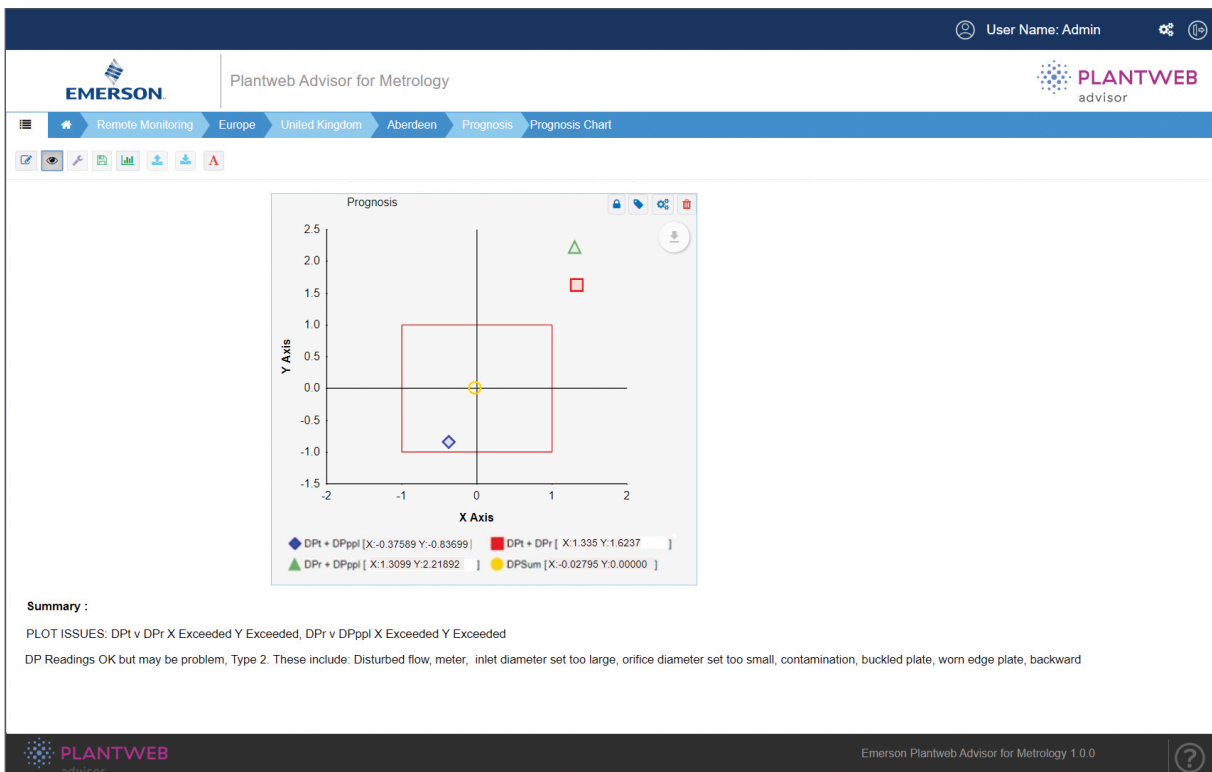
User Name: Admin

EMERSON.

Plantweb Advisor for Metrology

PLANTWEB advisor

Remote Monitoring Europe United Kingdom Aberdeen Prognosis Prognosis Chart

A

Prognosis

2.5
2.0
1.5
1.0
0.5
0.0
-0.5
-1.0
-1.5

Y Axis

-2 -1 0 1 2

X Axis

DPt + DPppl [X:-0.37589 Y:-0.83699]
DPt + DPr [ X:1.335 Y:1.6237 ]
DPr + DPppl [ X:1.3099 Y:2.21892 ]
DPSum [X:-0.02795 Y:0.00000 ]

Summary :

PLOT ISSUES: DPt v DPr X Exceeded Y Exceeded, DPr v DPppl X Exceeded Y Exceeded

DP Readings OK but may be problem, Type 2. These include: Disturbed flow, meter, inlet diameter set too large, orifice diameter set too small, contamination, buckled plate, worn edge plate, backward

PLANTWEB advisor

Emerson Plantweb Advisor for Metrology 1.0.0